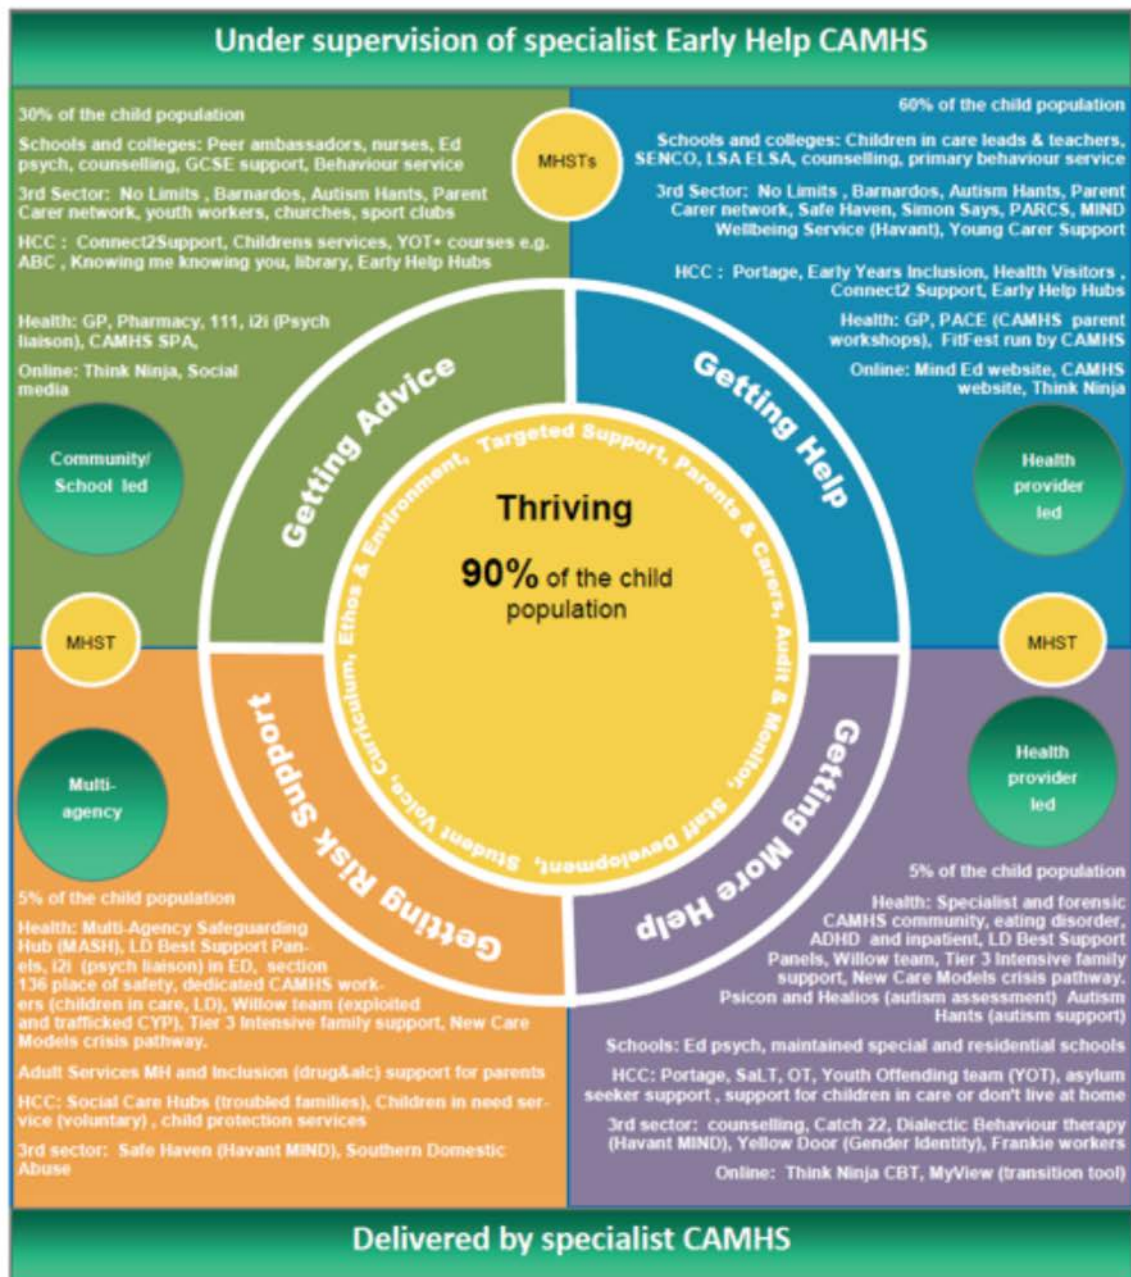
Under supervision of specialist Early Help CAMHS

30% of the child population

Schools and colleges: Peer ambassadors, nurses, Ed psych, counselling, GCSE support, Behaviour service

3rd Sector: No Limits , Barnardos, Autism Hants, Parent Carer network, youth workers, churches, sport clubs

HCC : Connect2Support, Childrens services, YOT+ courses e.g. ABC , Knowing me knowing you, library, Early Help Hubs

Health: GP, Pharmacy, 111, i2i (Psych liaison), CAMHS SPA,

Online: Think Ninja, Social media

MHSTs

60% of the child population

Schools and colleges: Children in care leads & teachers, SENCO, LSA ELSA, counselling, primary behaviour service

3rd Sector: No Limits , Barnardos, Autism Hants, Parent Carer network, Safe Haven, Simon Says, PARCS, MIND Wellbeing Service (Havant), Young Carer Support

HCC : Portage, Early Years Inclusion, Health Visitors , Connect2 Support, Early Help Hubs

Health: GP, PACE (CAMHS parent workshops), FitFest run by CAMHS

Online: Mind Ed website, CAMHS website, Think Ninja

Community/ School led

Health provider led

Getting Advice

Getting Help

Thriving

90% of the child population

Targeted Support, Parents & Carers, Audit & Monitor, Staff Development, Student Voice, Curriculum, Ethos & Environment,

MHST

MHST

Multi-agency

Health provider led

Getting Risk Support

Getting More Help

5% of the child population

Health: Multi-Agency Safeguarding Hub (MASH), LD Best Support Panels, i2i (psych liaison) in ED, section 136 place of safety, dedicated CAMHS workers (children in care, LD), Willow team (exploited and trafficked CYP), Tier 3 Intensive family support, New Care Models crisis pathway.

Adult Services MH and Inclusion (drug&alc) support for parents

HCC: Social Care Hubs (troubled families), Children in need service (voluntary) , child protection services

3rd sector: Safe Haven (Havant MIND), Southern Domestic Abuse

5% of the child population

Health: Specialist and forensic CAMHS community, eating disorder, ADHD and inpatient, LD Best Support Panels, Willow team, Tier 3 Intensive family support, New Care Models crisis pathway. Psicon and Healios (autism assessment) Autism Hants (autism support)

Schools: Ed psych, maintained special and residential schools

HCC: Portage, SaLT, OT, Youth Offending team (YOT), asylum seeker support , support for children in care or don't live at home

3rd sector: counselling, Catch 22, Dialectic Behaviour therapy (Havant MIND), Yellow Door (Gender Identity), Frankie workers

Online: Think Ninja CBT, MyView (transition tool)

Delivered by specialist CAMHS